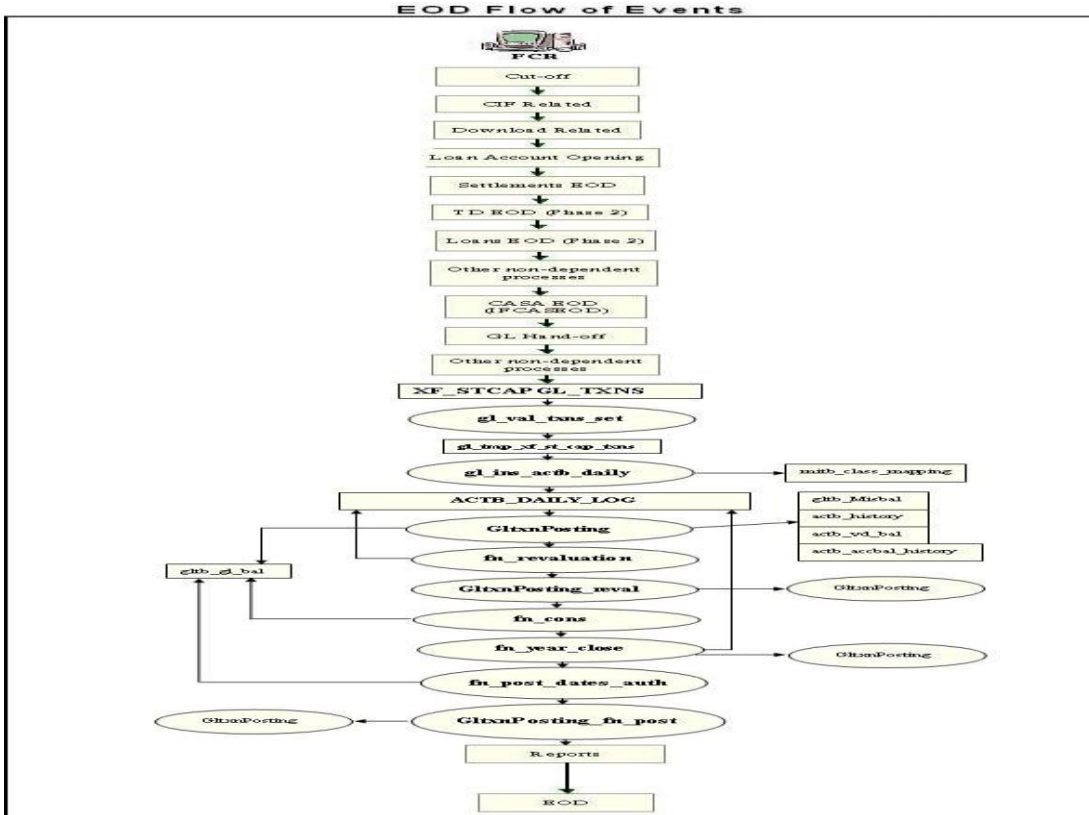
EOD Flow of Events

FCR

Cut-off

CIF Related

Download Related

Loan Account Opening

Settlements EOD

TD EOD (Phase 2)

Loans EOD (Phase 2)

Other non-dependent processes

CASA EOD (IFCASEOD)

GL Hand-off

Other non-dependent processes

XF_STCAP GL_TXNS

gl_val_txns_set

gl_tmp_xf_st_cap_txns

gl_ins_actb_daily

mitb_class_mapping

ACTB_DAILY_LOG

gltb_Misbal

actb_history

actb_vd_bal

actb_accbal_history

GltxnPosting

fn_revaluation

gltb_gl_bal

GltxnPosting_reval

GltxnPosting

fn_cons

fn_year_close

GltxnPosting

fn_post_dates_auth

GltxnPosting

GltxnPosting_fn_post

Reports

EOD